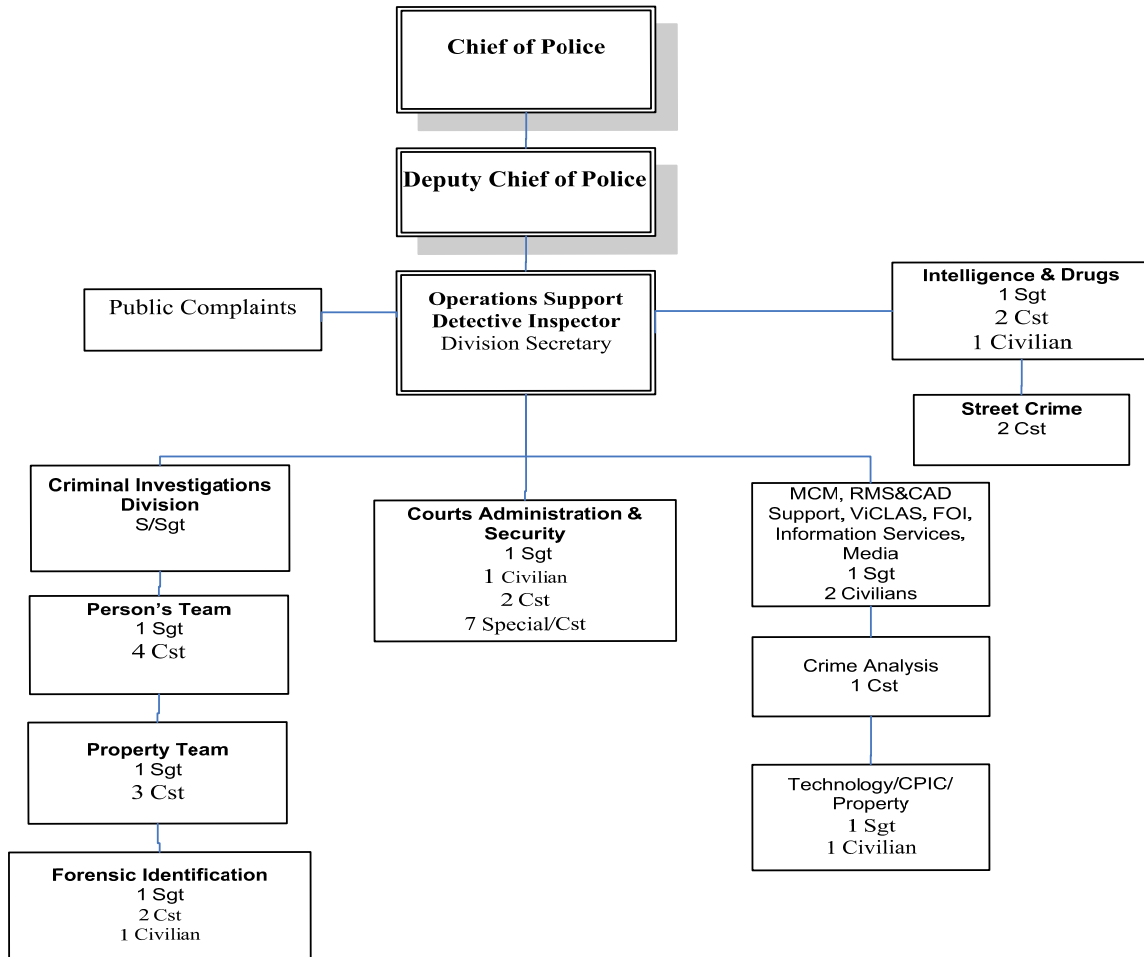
Chief of Police

Deputy Chief of Police

Public Complaints

Operations Support
Detective Inspector
Division Secretary

Intelligence & Drugs
1 Sgt
2 Cst
1 Civilian

Street Crime
2 Cst

Criminal Investigations Division
S/Sgt

Person's Team
1 Sgt
4 Cst

Property Team
1 Sgt
3 Cst

Forensic Identification
1 Sgt
2 Cst
1 Civilian

Courts Administration & Security
1 Sgt
1 Civilian
2 Cst
7 Special/Cst

MCM, RMS&CAD Support, ViCLAS, FOI, Information Services, Media
1 Sgt
2 Civilians

Crime Analysis
1 Cst

Technology/CPIC/ Property
1 Sgt
1 Civilian